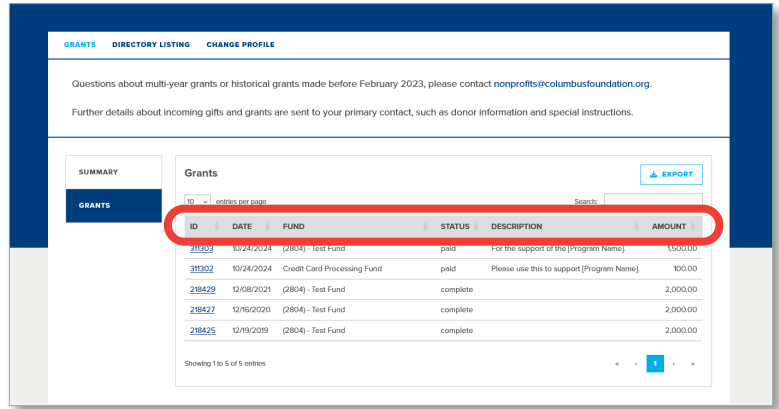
GRANTS DIRECTORY LISTING CHANGE PROFILE

Questions about multi-year grants or historical grants made before February 2023, please contact nonprofits@columbusfoundation.org.

Further details about incoming gifts and grants are sent to your primary contact, such as donor information and special instructions.

SUMMARY

GRANTS

Grants

EXPORT

10 entries per page

Search:

| ID | DATE | FUND | STATUS | DESCRIPTION | AMOUNT |
|---|---|---|---|---|---|
| 311303 | 10/24/2024 | (2804) - Test Fund | paid | For the support of the [Program Name]. | 1,500.00 |
| 311302 | 10/24/2024 | Credit Card Processing Fund | paid | Please use this to support [Program Name]. | 100.00 |
| 218429 | 12/08/2021 | (2804) - Test Fund | complete | | 2,000.00 |
| 218427 | 12/16/2020 | (2804) - Test Fund | complete | | 2,000.00 |
| 218425 | 12/19/2019 | (2804) - Test Fund | complete | | 2,000.00 |

Showing 1 to 5 of 5 entries

« ‹ 1 › »